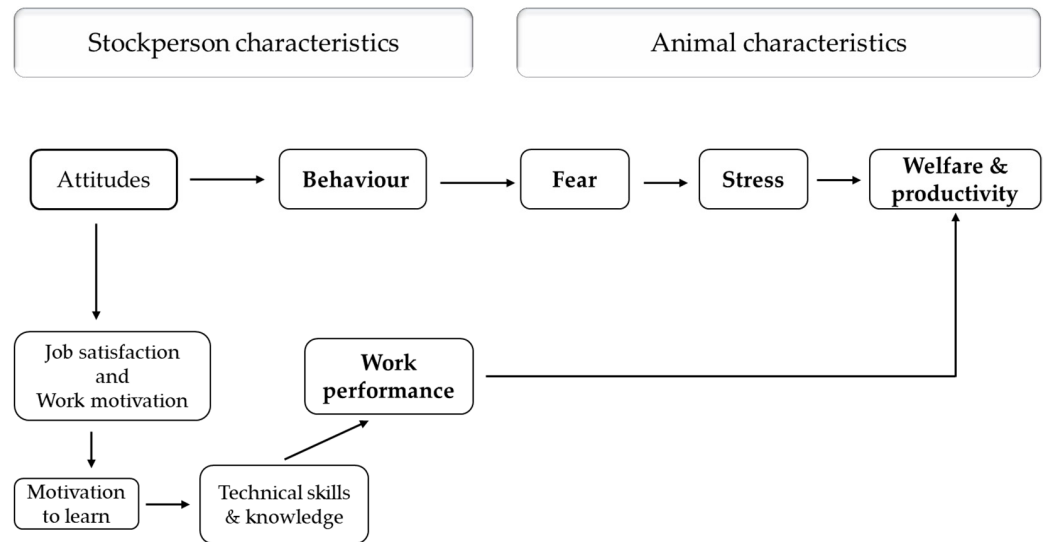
Stockperson characteristics

Animal characteristics

Attitudes

Behaviour

Fear

Stress

Welfare & productivity

Job satisfaction and Work motivation

Work performance

Motivation to learn

Technical skills & knowledge